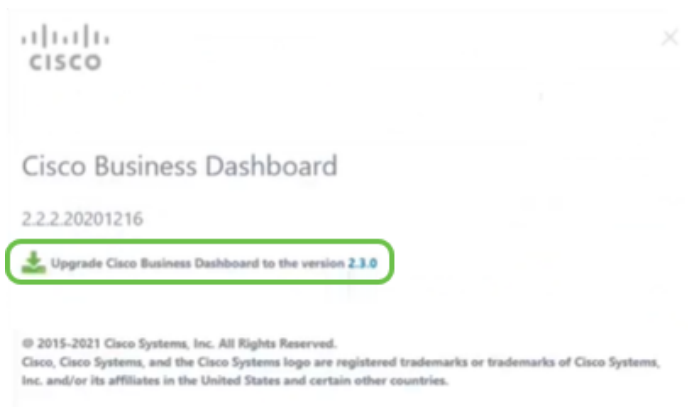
cisco

Cisco Business Dashboard

2.2.2.20201216

Upgrade Cisco Business Dashboard to the version 2.3.0

© 2015-2021 Cisco Systems, Inc. All Rights Reserved.
Cisco, Cisco Systems, and the Cisco Systems logo are registered trademarks or trademarks of Cisco Systems, Inc. and/or its affiliates in the United States and certain other countries.